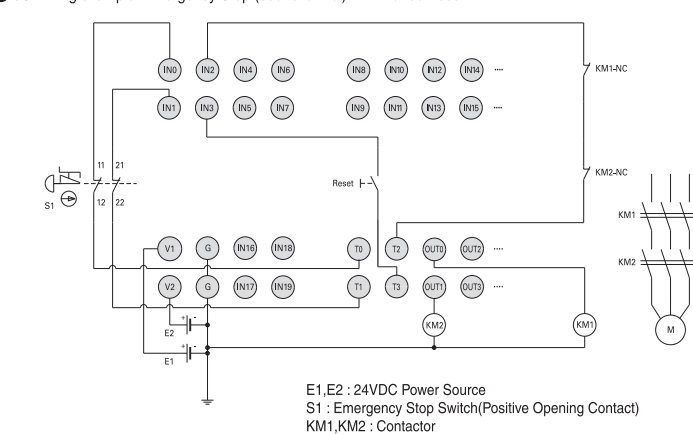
IN0 IN2 IN4 IN6 IN8 IN10 IN12 IN14 ....
IN1 IN3 IN5 IN7 IN9 IN11 IN13 IN15 ....
KM1-NC
KM2-NC
11 21
12 22
S1
Reset
V1 G IN16 IN18 T0 T2 OUT0 OUT2 ....
V2 G IN17 IN19 T1 T3 OUT1 OUT3 ....
KM1
KM2
KM2 KM1
M
E2
E1
+ -
+ -

E1,E2 : 24VDC Power Source
S1 : Emergency Stop Switch(Positive Opening Contact)
KM1,KM2 : Contactor